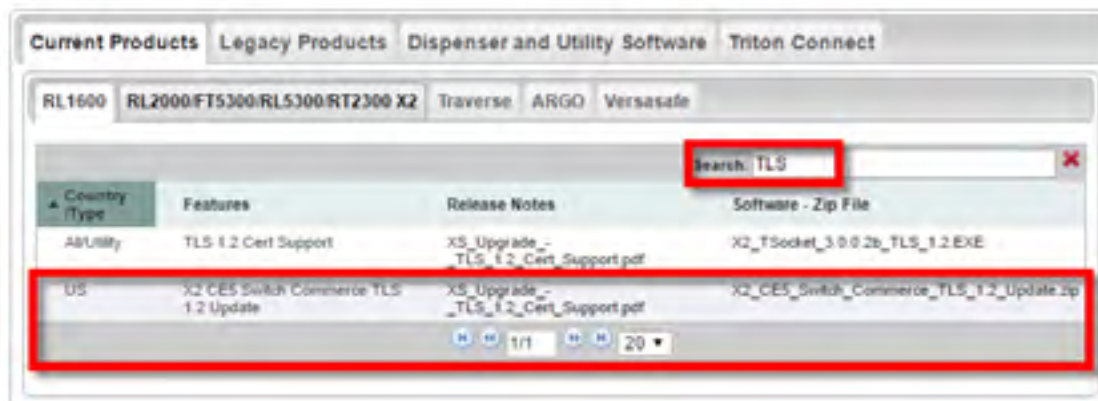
Current Products Legacy Products Dispenser and Utility Software Triton Connect

RL1600 RL2000/FT5300/RL5300/RT2300 X2 Traverse ARGO Versasafe

Search: TLS

| Country /Type | Features | Release Notes | Software - Zip File |
|---|---|---|---|
| All/Utility | TLS 1.2 Cert Support | XS_Upgrade_-_TLS_1.2_Cert_Support.pdf | X2_TSocket_3.0.0.2b_TLS_1.2.EXE |
| US | X2 CES Switch Commerce TLS 1.2 Update | XS_Upgrade_-_TLS_1.2_Cert_Support.pdf | X2_CES_Switch_Commerce_TLS_1.2_Update.zip |

1/1 20